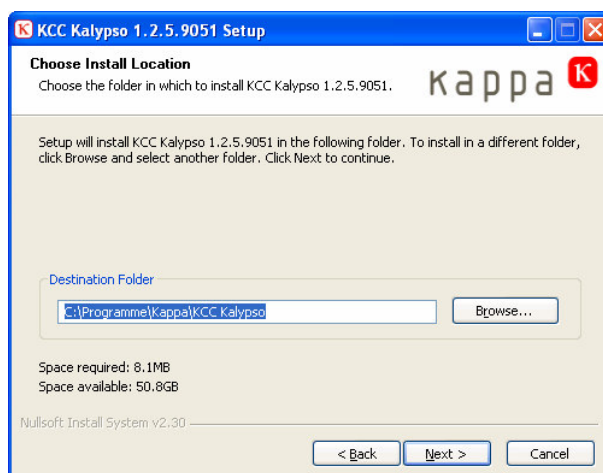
KCC Kalypso 1.2.5.9051 Setup

Choose Install Location
Choose the folder in which to install KCC Kalypso 1.2.5.9051.

kappa K

Setup will install KCC Kalypso 1.2.5.9051 in the following folder. To install in a different folder, click Browse and select another folder. Click Next to continue.

Destination Folder
C:\Programme\Kappa\KCC Kalypso
Browse...

Space required: 8.1MB
Space available: 50.8GB

Nullsoft Install System v2.30

< Back
Next >
Cancel